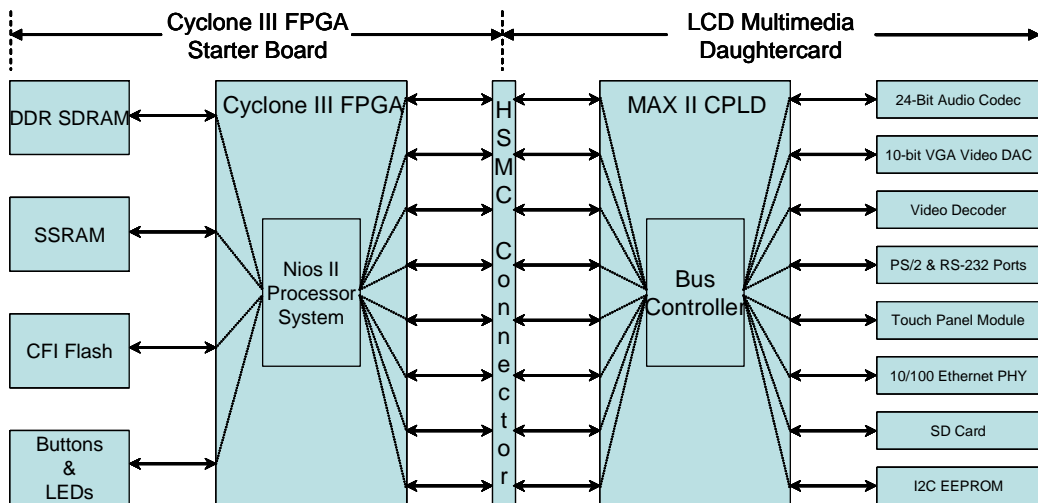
Cyclone III FPGA Starter Board

LCD Multimedia Daughtercard

DDR SDRAM

SSRAM

CFI Flash

Buttons & LEDs

Cyclone III FPGA

Nios II Processor System

HSMC Connector

MAX II CPLD

Bus Controller

24-Bit Audio Codec

10-bit VGA Video DAC

Video Decoder

PS/2 & RS-232 Ports

Touch Panel Module

10/100 Ethernet PHY

SD Card

I2C EEPROM